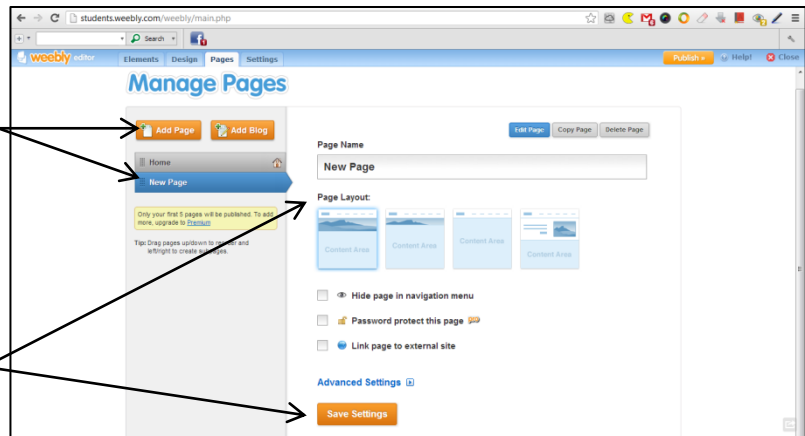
students.weebly.com/weebly/main.php

Search

weebly editor

Elements Design Pages Settings

Publish » Help! Close

Manage Pages

Add Page Add Blog

Home

New Page

Only your first 5 pages will be published. To add more, upgrade to Premium

Tip: Drag pages up/down to re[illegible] and left/right to create sub-pages.

Edit Page Copy Page Delete Page

Page Name

New Page

Page Layout:

Content Area

Content Area

Content Area

Content Area

Hide page in navigation menu

Password protect this page

Link page to external site

Advanced Settings

Save Settings